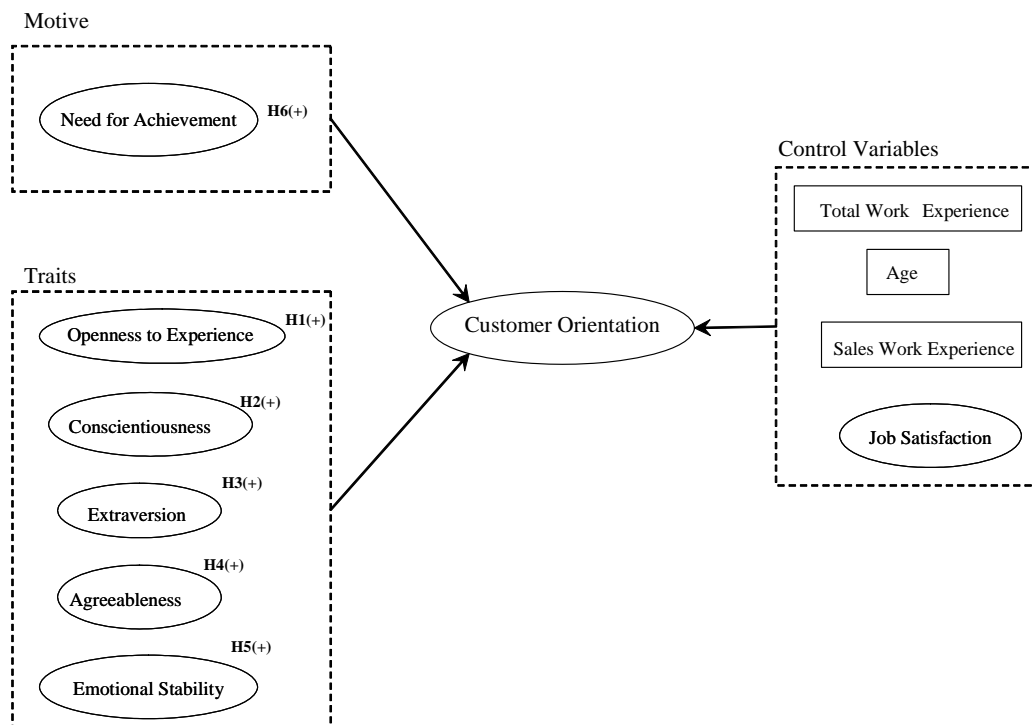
Motive

Need for Achievement H6(+)

Traits

Openness to Experience H1(+)

Conscientiousness H2(+)

Extraversion H3(+)

Agreeableness H4(+)

Emotional Stability H5(+)

Customer Orientation

Control Variables

Total Work Experience

Age

Sales Work Experience

Job Satisfaction